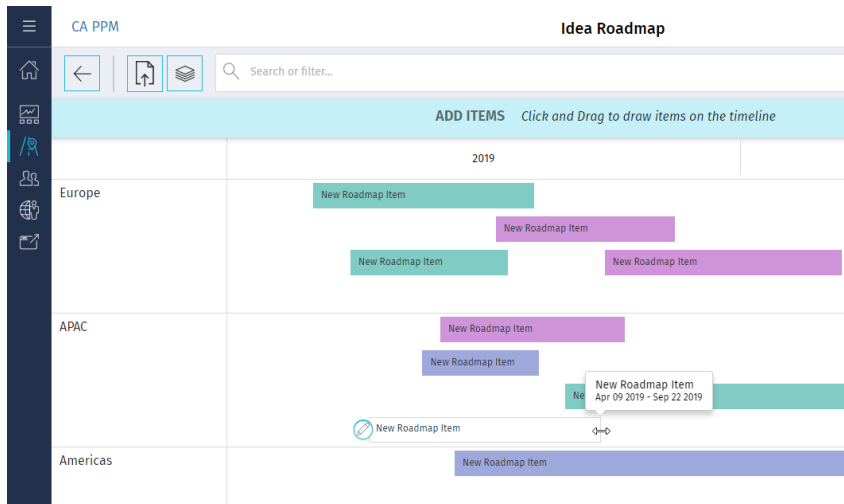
CA PPM

Idea Roadmap

Search or filter...

ADD ITEMS Click and Drag to draw items on the timeline

2019

Europe

New Roadmap Item

New Roadmap Item

New Roadmap Item

New Roadmap Item

APAC

New Roadmap Item

New Roadmap Item

Ne

New Roadmap Item
Apr 09 2019 - Sep 22 2019

New Roadmap Item

Americas

New Roadmap Item